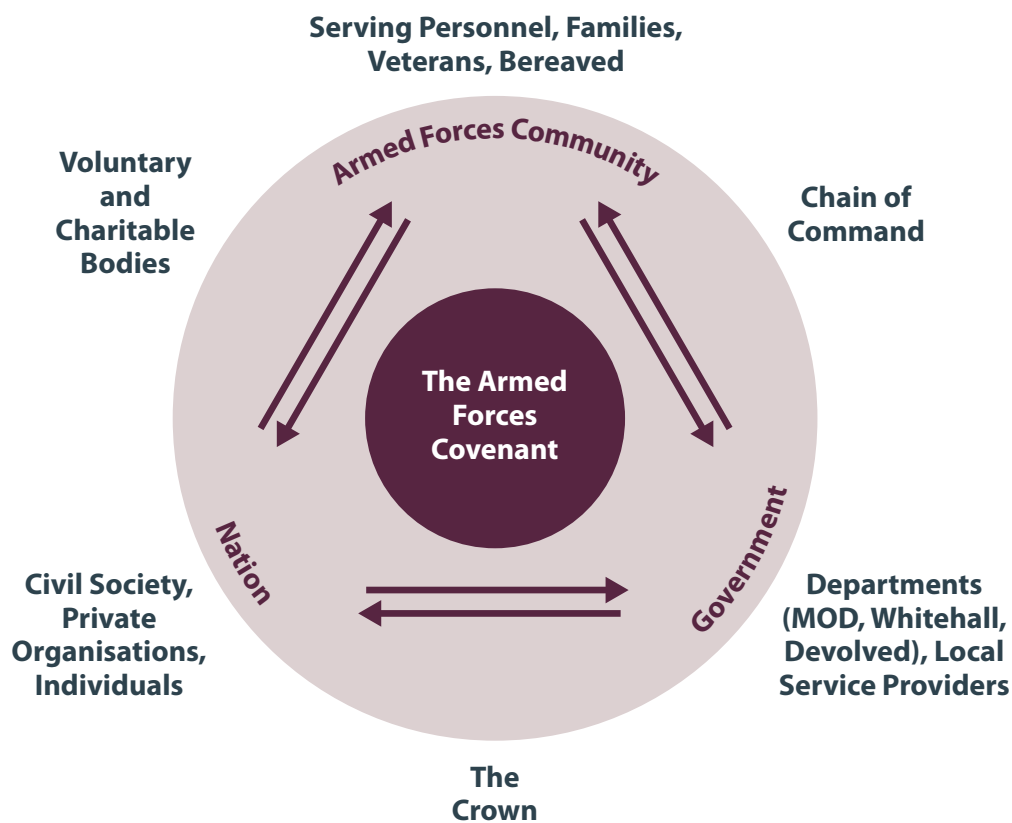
Serving Personnel, Families, Veterans, Bereaved

Armed Forces Community

Voluntary and Charitable Bodies

Chain of Command

The Armed Forces Covenant

Nation

Government

Civil Society, Private Organisations, Individuals

Departments (MOD, Whitehall, Devolved), Local Service Providers

The Crown